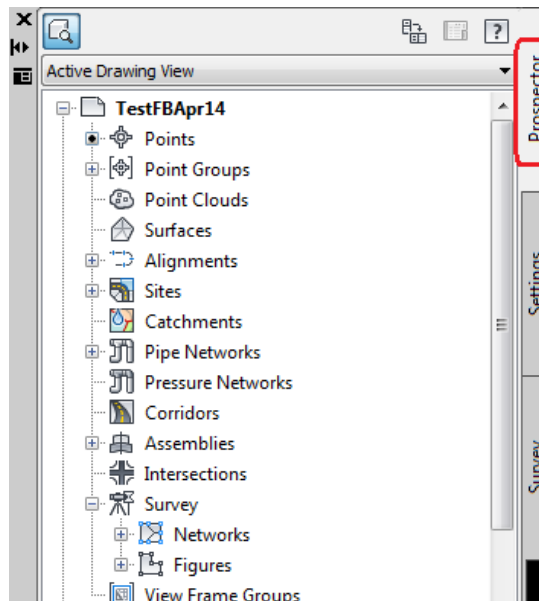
Active Drawing View

TestFBApr14
Points
Point Groups
Point Clouds
Surfaces
Alignments
Sites
Catchments
Pipe Networks
Pressure Networks
Corridors
Assemblies
Intersections
Survey
Networks
Figures
View Frame Groups

Prospector
Settings
Survey